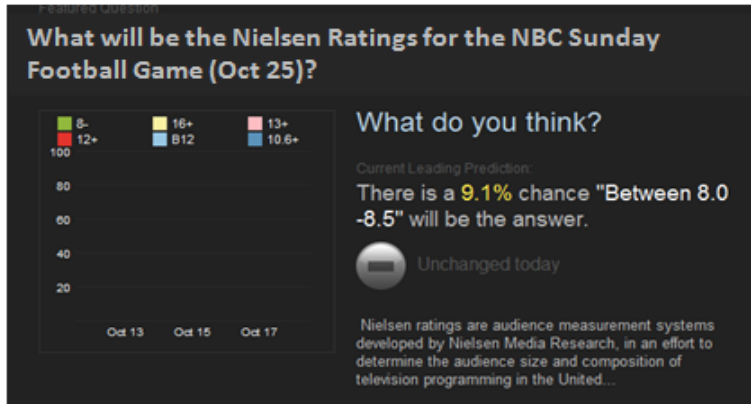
Featured Question

What will be the Nielsen Ratings for the NBC Sunday Football Game (Oct 25)?

8-
16+
13+
12+
B12
10.6+

100
80
60
40
20

Oct 13
Oct 15
Oct 17

What do you think?

Current Leading Prediction:

There is a 9.1% chance "Between 8.0 -8.5" will be the answer.

Unchanged today

Nielsen ratings are audience measurement systems developed by Nielsen Media Research, in an effort to determine the audience size and composition of television programming in the United...